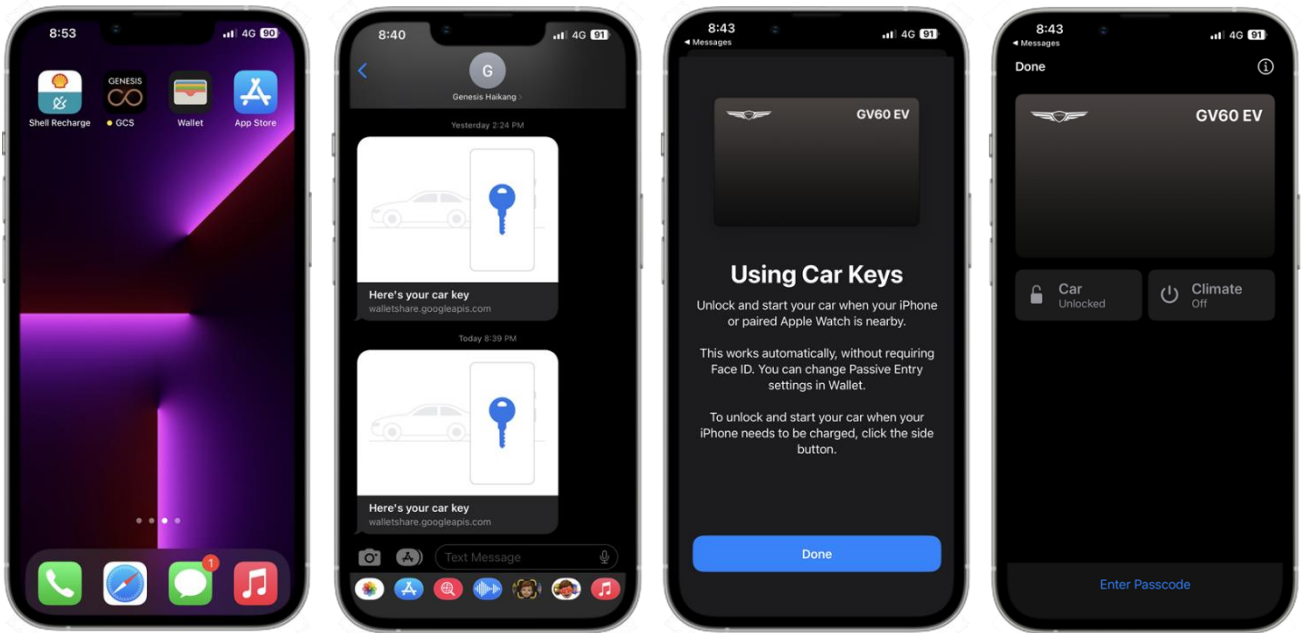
8:53 4G 90

Shell Recharge

GENESIS
GCS

Wallet

App Store

1

8:40 4G 91

G
Genesis Haikang >

Yesterday 2:24 PM

Here's your car key
walletshare.googleapis.com

Today 8:39 PM

Here's your car key
walletshare.googleapis.com

Text Message

8:43 4G 91
◂ Messages

GV60 EV

Using Car Keys

Unlock and start your car when your iPhone or paired Apple Watch is nearby.

This works automatically, without requiring Face ID. You can change Passive Entry settings in Wallet.

To unlock and start your car when your iPhone needs to be charged, click the side button.

Done

8:43 4G 91
◂ Messages

Done

GV60 EV

Car
Unlocked

Climate
Off

Enter Passcode